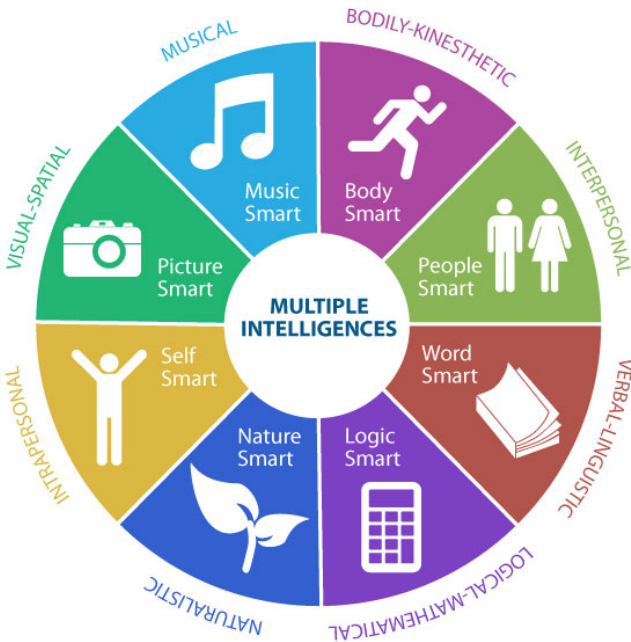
MULTIPLE INTELLIGENCES

MUSICAL
Music Smart

BODILY-KINESTHETIC
Body Smart

INTERPERSONAL
People Smart

VERBAL-LINGUISTIC
Word Smart

LOGICAL-MATHEMATICAL
Logic Smart

NATURALISTIC
Nature Smart

INTRAPERSONAL
Self Smart

VISUAL-SPATIAL
Picture Smart